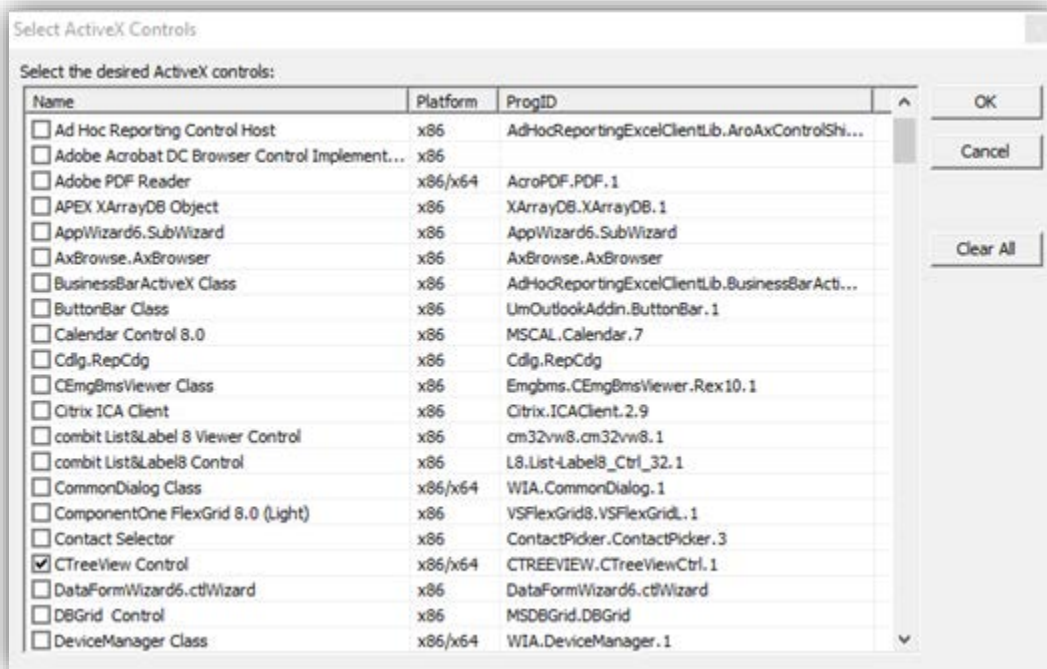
Select ActiveX Controls

Select the desired ActiveX controls:

| Name | Platform | ProgID |
|---|---|---|
| Ad Hoc Reporting Control Host | x86 | AdHocReportingExcelClientLib.AroAxControlShi... |
| Adobe Acrobat DC Browser Control Implement... | x86 | |
| Adobe PDF Reader | x86/x64 | AcroPDF.PDF.1 |
| APEX XArrayDB Object | x86 | XArrayDB.XArrayDB.1 |
| AppWizard6.SubWizard | x86 | AppWizard6.SubWizard |
| AxBrowse.AxBrowser | x86 | AxBrowse.AxBrowser |
| BusinessBarActiveX Class | x86 | AdHocReportingExcelClientLib.BusinessBarActi... |
| ButtonBar Class | x86 | UmOutlookAddin.ButtonBar.1 |
| Calendar Control 8.0 | x86 | MSCAL.Calendar.7 |
| Cdlg.RepCdg | x86 | Cdlg.RepCdg |
| CEmgBmsViewer Class | x86 | Emgbms.CEmgBmsViewer.Rex10.1 |
| Citrix ICA Client | x86 | Citrix.ICAClient.2.9 |
| combit List&Label 8 Viewer Control | x86 | cm32vw8.cm32vw8.1 |
| combit List&Label8 Control | x86 | L8.List-Label8_Ctrl_32.1 |
| CommonDialog Class | x86/x64 | WIA.CommonDialog.1 |
| ComponentOne FlexGrid 8.0 (Light) | x86 | VSFlexGrid8.VSFlexGridL.1 |
| Contact Selector | x86 | ContactPicker.ContactPicker.3 |
| CTreeView Control | x86/x64 | CTREEVIEW.CTreeViewCtrl.1 |
| DataFormWizard6.ctlWizard | x86 | DataFormWizard6.ctlWizard |
| DBGrid Control | x86 | MSDBGrid.DBGrid |
| DeviceManager Class | x86/x64 | WIA.DeviceManager.1 |

OK

Cancel

Clear All